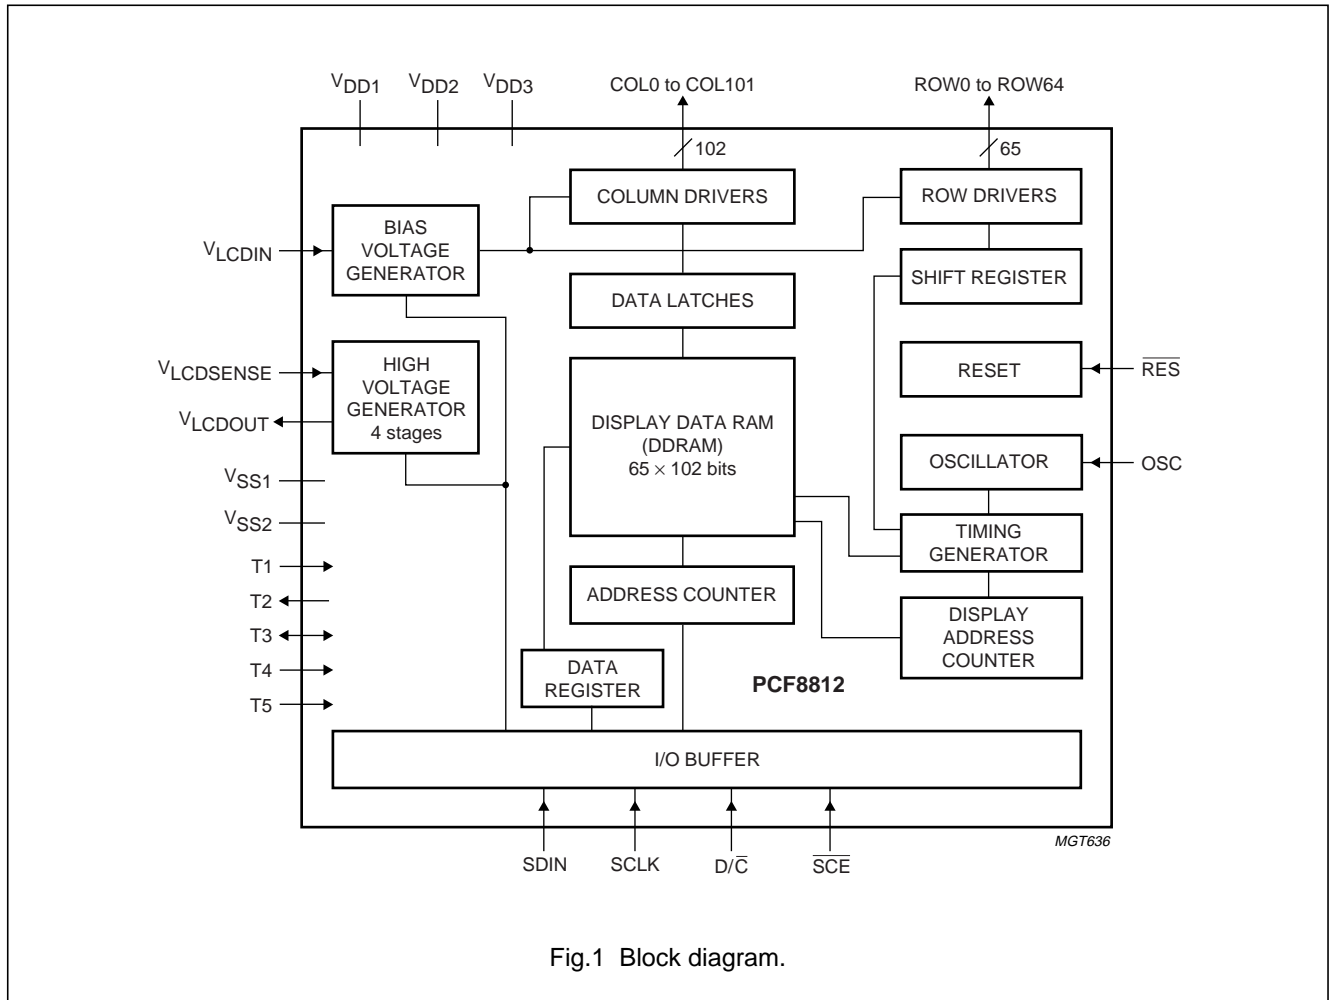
$V_{DD1}$ $V_{DD2}$ $V_{DD3}$

COL0 to COL101

102

ROW0 to ROW64

65

COLUMN DRIVERS

ROW DRIVERS

$V_{LCDIN}$

BIAS VOLTAGE GENERATOR

SHIFT REGISTER

DATA LATCHES

$V_{LCDSENSE}$

$V_{LCDOUT}$

HIGH VOLTAGE GENERATOR 4 stages

RESET

$\overline{RES}$

DISPLAY DATA RAM (DDRAM) $65 \times 102$ bits

OSCILLATOR

OSC

$V_{SS1}$

$V_{SS2}$

TIMING GENERATOR

T1

T2

T3

T4

T5

ADDRESS COUNTER

DISPLAY ADDRESS COUNTER

DATA REGISTER

PCF8812

I/O BUFFER

MGT636

SDIN

SCLK

$D/\overline{C}$

$\overline{SCE}$

Fig.1 Block diagram.